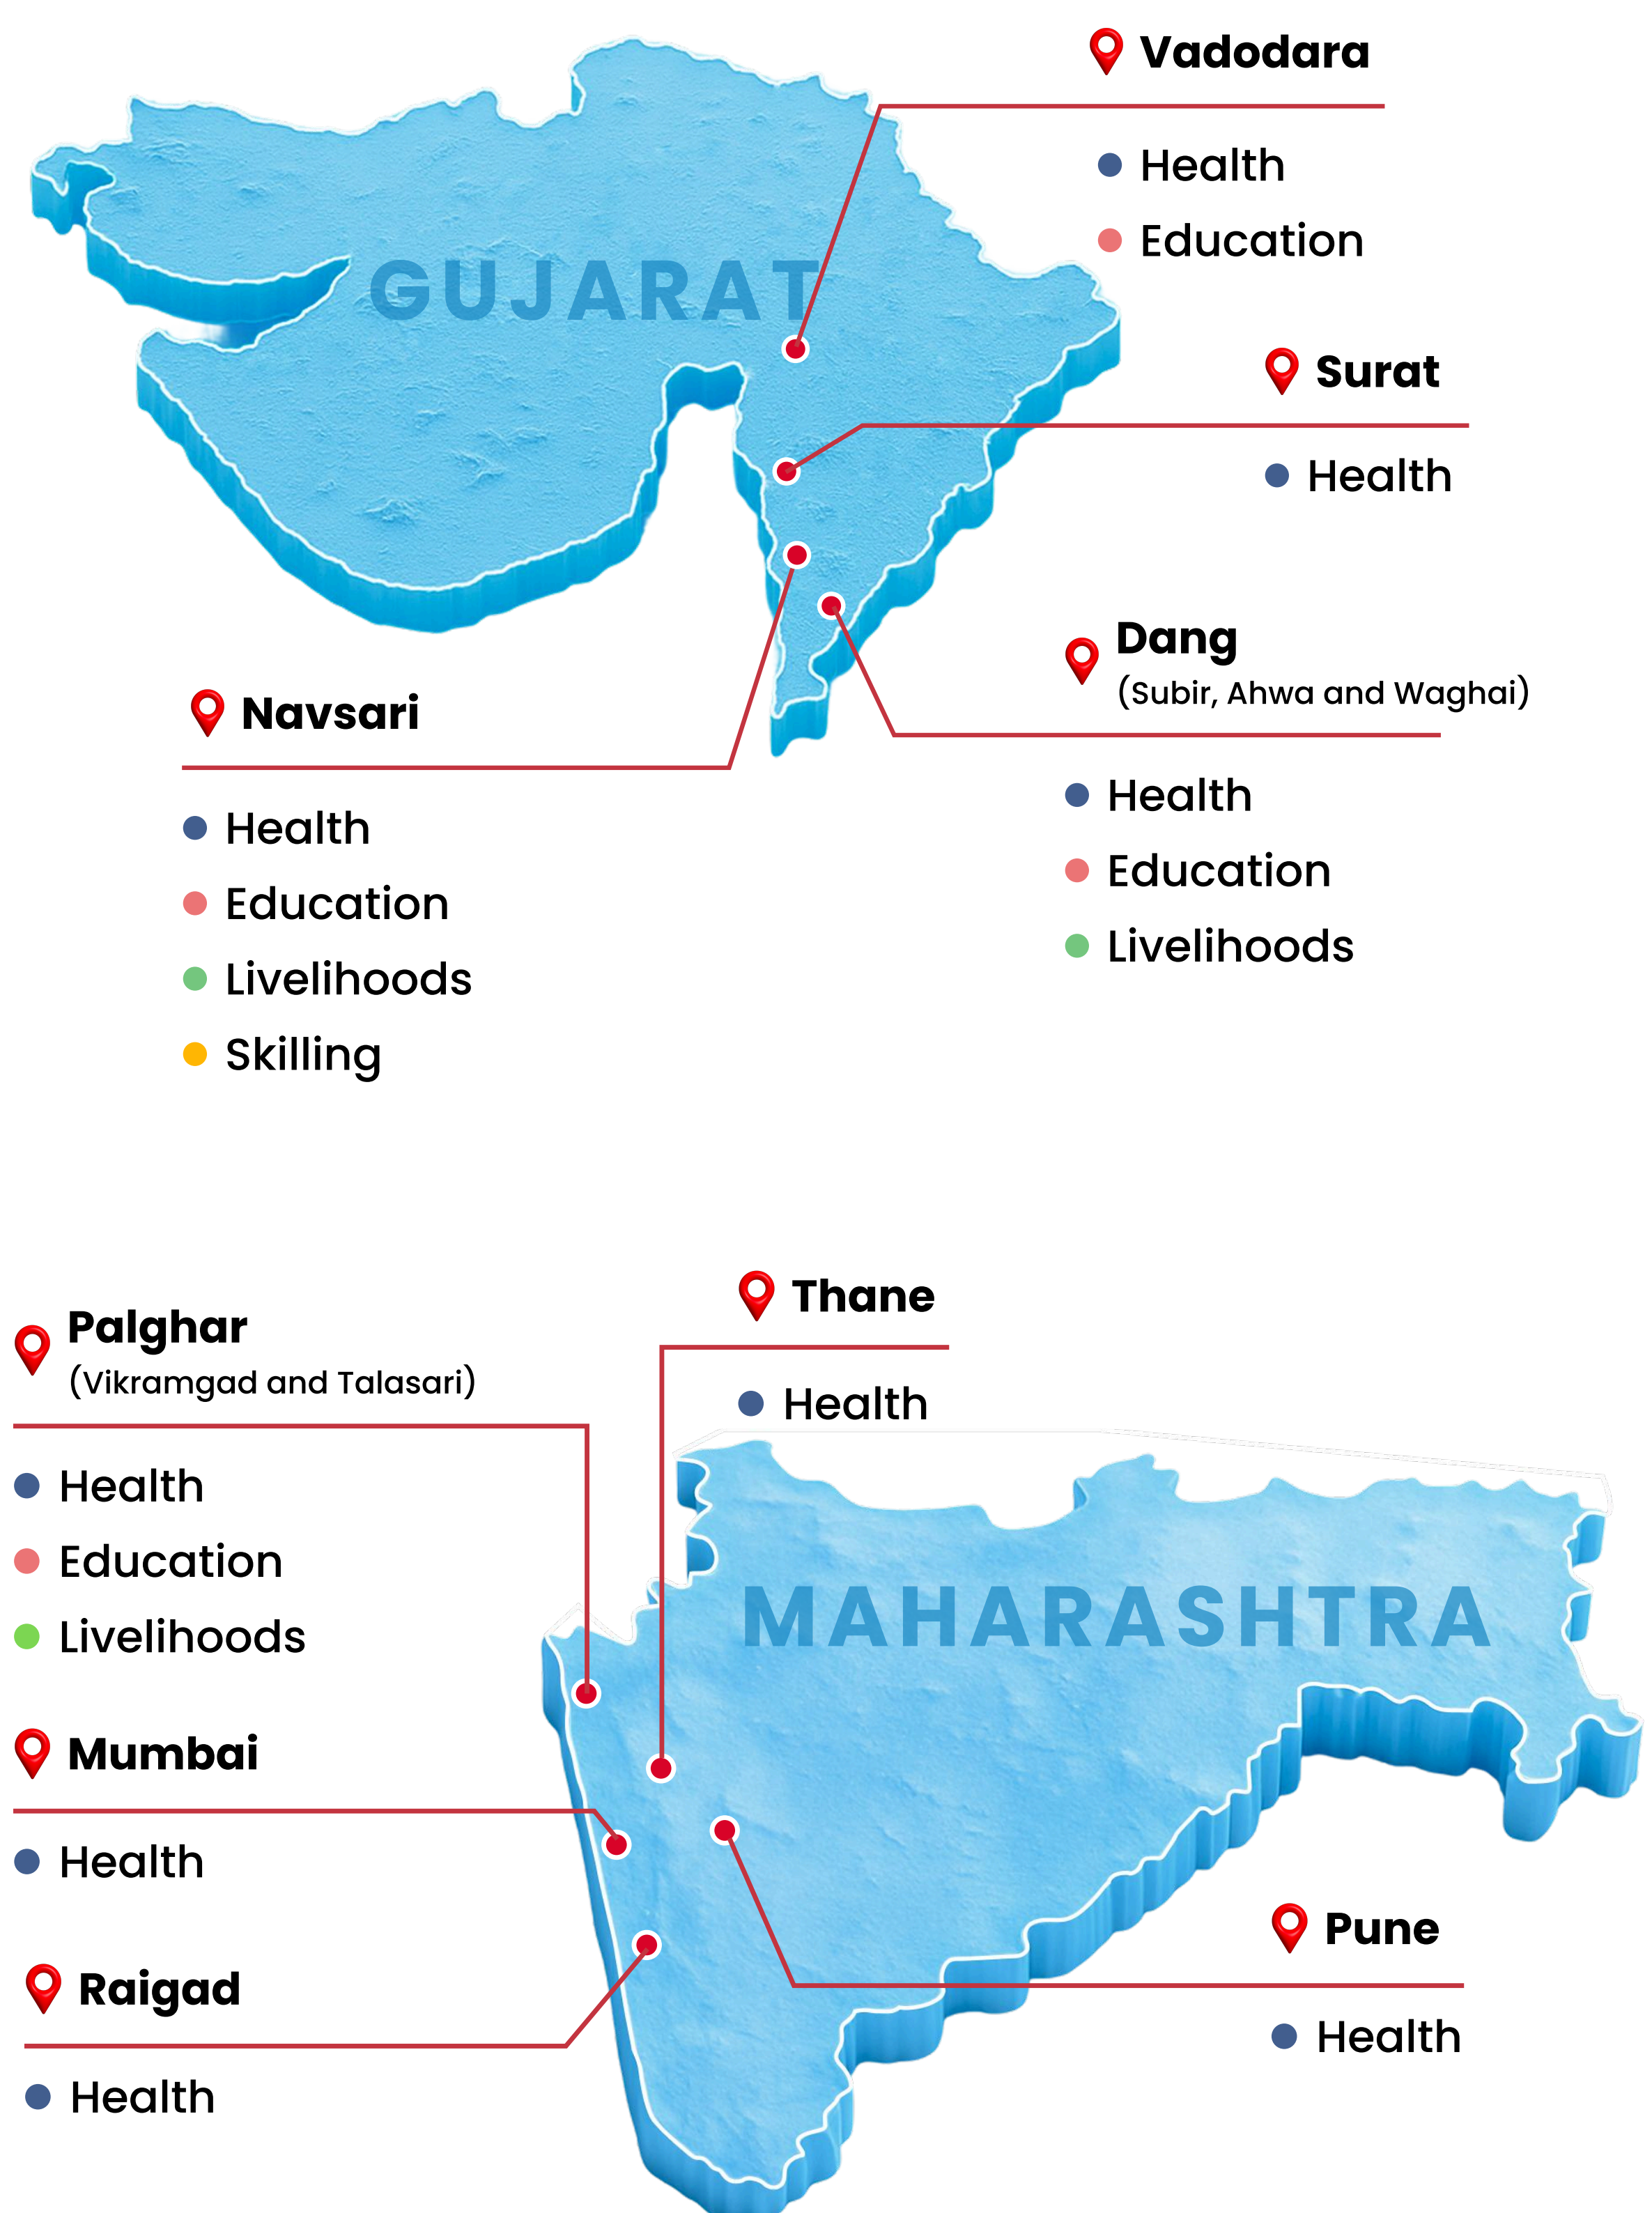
Vadodara
Health
Education

GUJARAT

Surat
Health

Navsari
Health
Education
Livelihoods
Skilling

Dang
(Subir, Ahwa and Waghai)
Health
Education
Livelihoods

Palghar
(Vikramgad and Talasari)
Health
Education
Livelihoods

Thane
Health

MAHARASHTRA

Mumbai
Health

Raigad
Health

Pune
Health